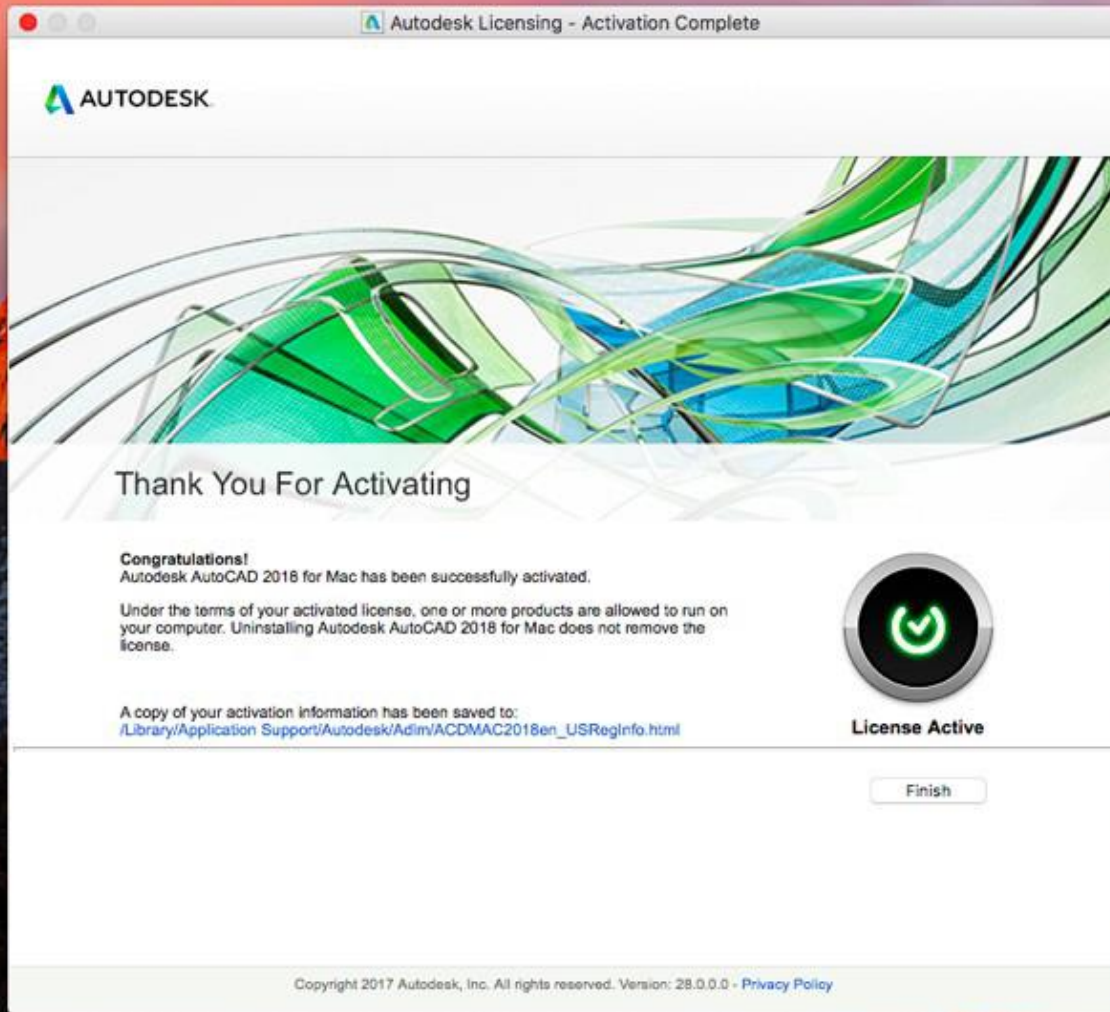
Autodesk Licensing - Activation Complete

AUTODESK

Thank You For Activating

Congratulations!
Autodesk AutoCAD 2018 for Mac has been successfully activated.

Under the terms of your activated license, one or more products are allowed to run on your computer. Uninstalling Autodesk AutoCAD 2018 for Mac does not remove the license.

A copy of your activation information has been saved to:
/Library/Application Support/Autodesk/Adlm/ACDMAC2018en_USRegInfo.html

License Active

Finish

Copyright 2017 Autodesk, Inc. All rights reserved. Version: 28.0.0.0 - Privacy Policy